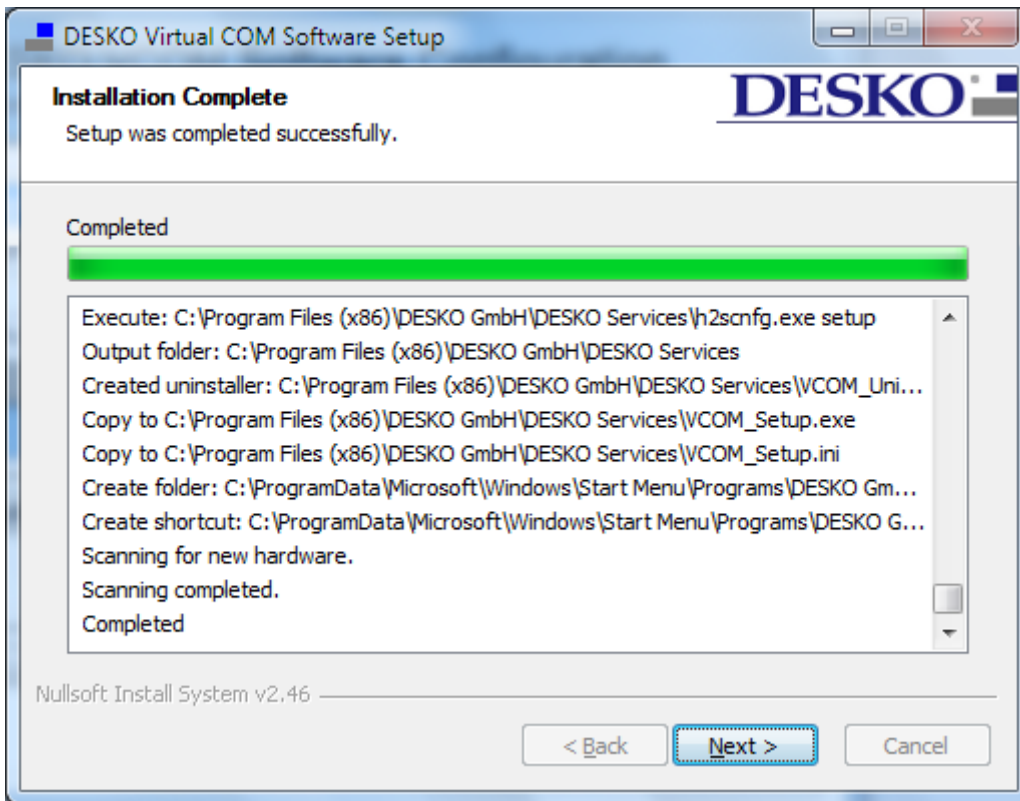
DESKO Virtual COM Software Setup

Installation Complete
Setup was completed successfully.

DESKO

Completed

Execute: C:\Program Files (x86)\DESKO GmbH\DESKO Services\h2scnfg.exe setup
Output folder: C:\Program Files (x86)\DESKO GmbH\DESKO Services
Created uninstaller: C:\Program Files (x86)\DESKO GmbH\DESKO Services\VCOM_Uni...
Copy to C:\Program Files (x86)\DESKO GmbH\DESKO Services\VCOM_Setup.exe
Copy to C:\Program Files (x86)\DESKO GmbH\DESKO Services\VCOM_Setup.ini
Create folder: C:\ProgramData\Microsoft\Windows\Start Menu\Programs\DESKO Gm...
Create shortcut: C:\ProgramData\Microsoft\Windows\Start Menu\Programs\DESKO G...
Scanning for new hardware.
Scanning completed.
Completed

Nullsoft Install System v2.46

< Back
Next >
Cancel